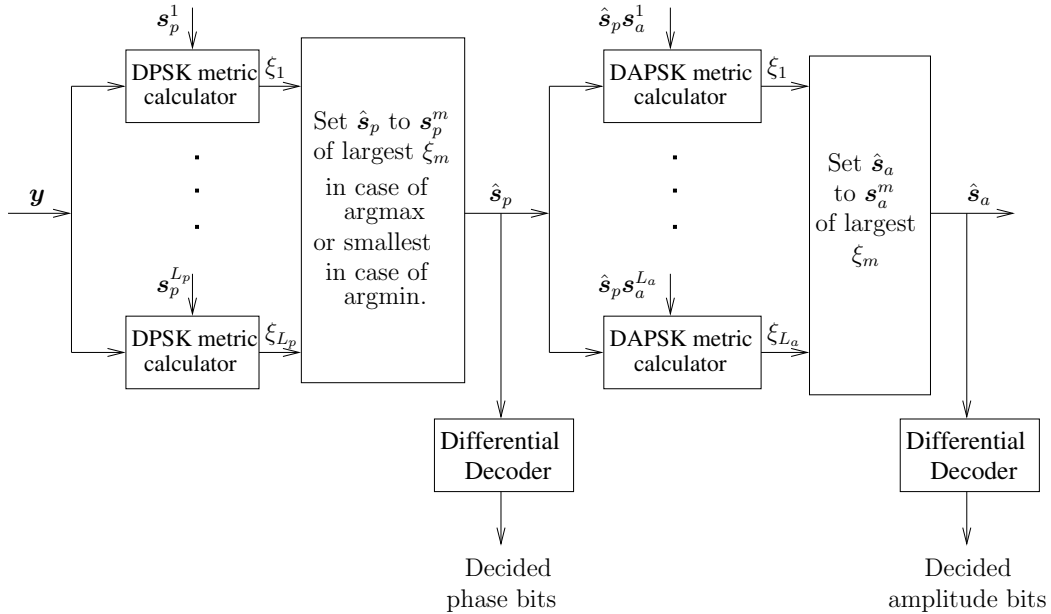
$\boldsymbol{s}_p^1$

DPSK metric calculator

$\xi_1$

$\boldsymbol{y}$

$\boldsymbol{s}_p^{L_p}$

DPSK metric calculator

$\xi_{L_p}$

Set $\hat{\boldsymbol{s}}_p$ to $\boldsymbol{s}_p^m$ of largest $\xi_m$ in case of argmax or smallest in case of argmin.

$\hat{\boldsymbol{s}}_p$

Differential Decoder

Decided phase bits

$\hat{\boldsymbol{s}}_p\boldsymbol{s}_a^1$

DAPSK metric calculator

$\xi_1$

$\hat{\boldsymbol{s}}_p\boldsymbol{s}_a^{L_a}$

DAPSK metric calculator

$\xi_{L_a}$

Set $\hat{\boldsymbol{s}}_a$ to $\boldsymbol{s}_a^m$ of largest $\xi_m$

$\hat{\boldsymbol{s}}_a$

Differential Decoder

Decided amplitude bits